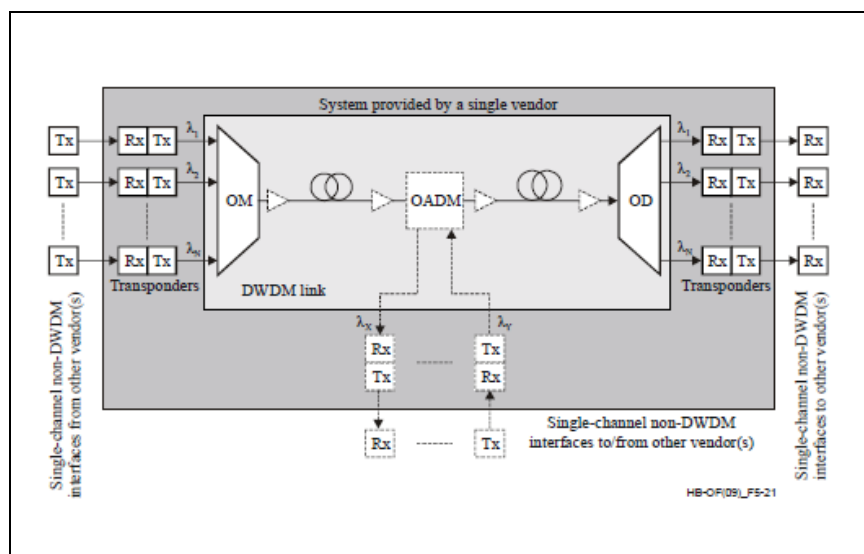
System provided by a single vendor

Tx
Tx
Tx

Rx Tx
Rx Tx
Rx Tx

$\lambda_1$
$\lambda_2$
$\lambda_N$

Transponders

OM

DWDM link

OADM

OD

$\lambda_1$
$\lambda_2$
$\lambda_N$

Rx Tx
Rx Tx
Rx Tx

Transponders

Rx
Rx
Rx

$\lambda_X$
$\lambda_Y$

Rx
Tx
Tx
Rx

Rx
Tx

Single-channel non-DWDM interfaces from other vendor(s)

Single-channel non-DWDM interfaces to other vendor(s)

Single-channel non-DWDM interfaces to/from other vendor(s)

HB-OF(09)_F5-21